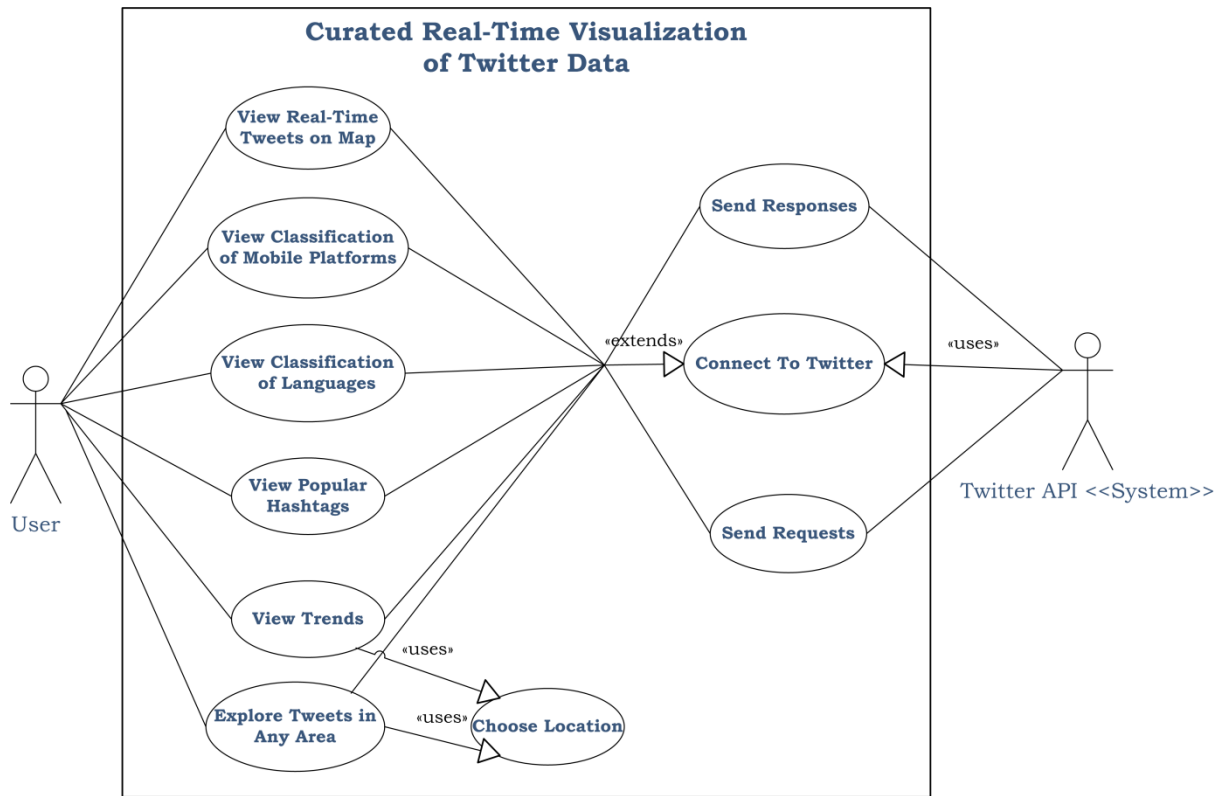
Curated Real-Time Visualization of Twitter Data

View Real-Time Tweets on Map

View Classification of Mobile Platforms

View Classification of Languages

View Popular Hashtags

View Trends

Explore Tweets in Any Area

Send Responses

«extends»

Connect To Twitter

«uses»

Send Requests

«uses»

«uses»

Choose Location

User

Twitter API <<System>>